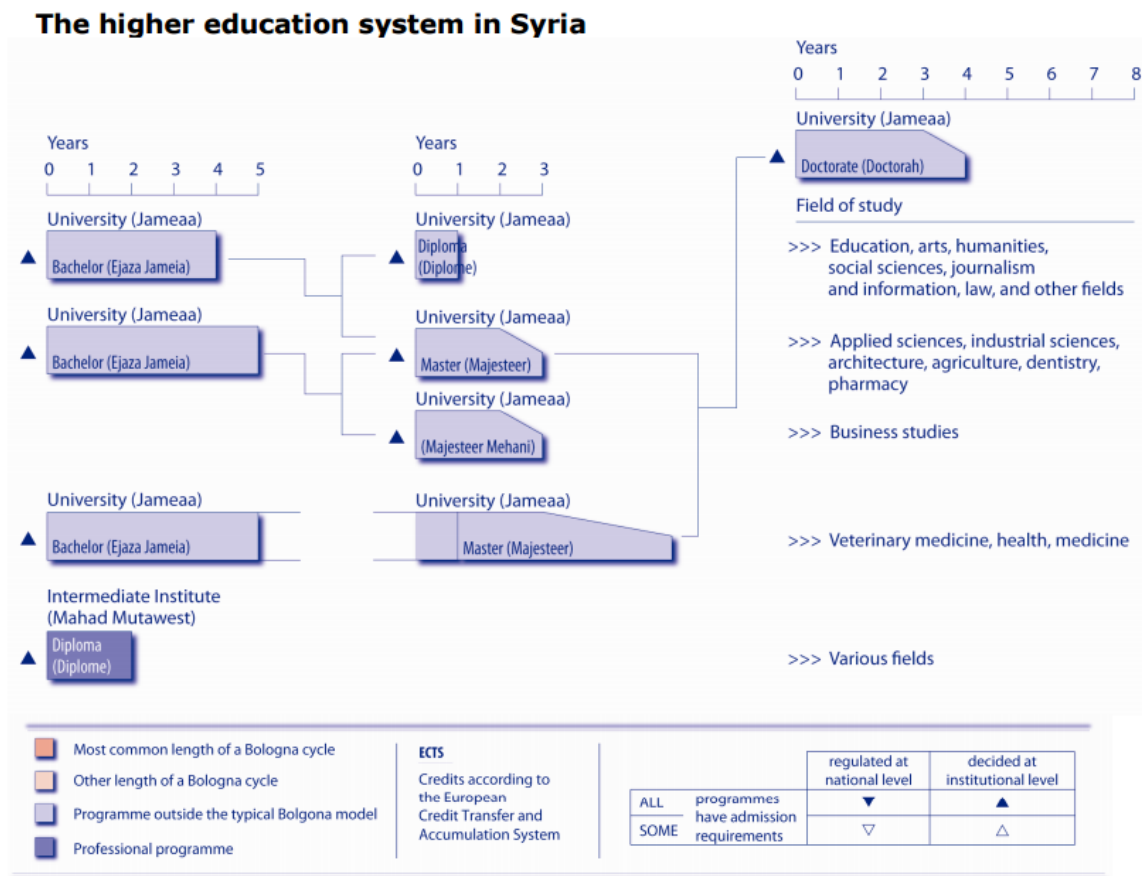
The higher education system in Syria

Years
0 1 2 3 4 5

University (Jameaa)
Bachelor (Ejaza Jameia)

University (Jameaa)
Bachelor (Ejaza Jameia)

University (Jameaa)
Bachelor (Ejaza Jameia)

Intermediate Institute (Mahad Mutawest)
Diploma (Diplome)

Years
0 1 2 3

University (Jameaa)
Diploma (Diplome)

University (Jameaa)
Master (Majesteer)

University (Jameaa)
(Majesteer Mehani)

University (Jameaa)
Master (Majesteer)

Years
0 1 2 3 4 5 6 7 8

University (Jameaa)
Doctorate (Doctorah)

Field of study

>>> Education, arts, humanities, social sciences, journalism and information, law, and other fields

>>> Applied sciences, industrial sciences, architecture, agriculture, dentistry, pharmacy

>>> Business studies

>>> Veterinary medicine, health, medicine

>>> Various fields

Most common length of a Bologna cycle
Other length of a Bologna cycle
Programme outside the typical Bolgona model
Professional programme

ECTS
Credits according to the European Credit Transfer and Accumulation System

| | | regulated at national level | decided at institutional level |
|---|---|---|---|
| ALL | programmes have admission requirements | ▼ | ▲ |
| SOME | | ▽ | △ |